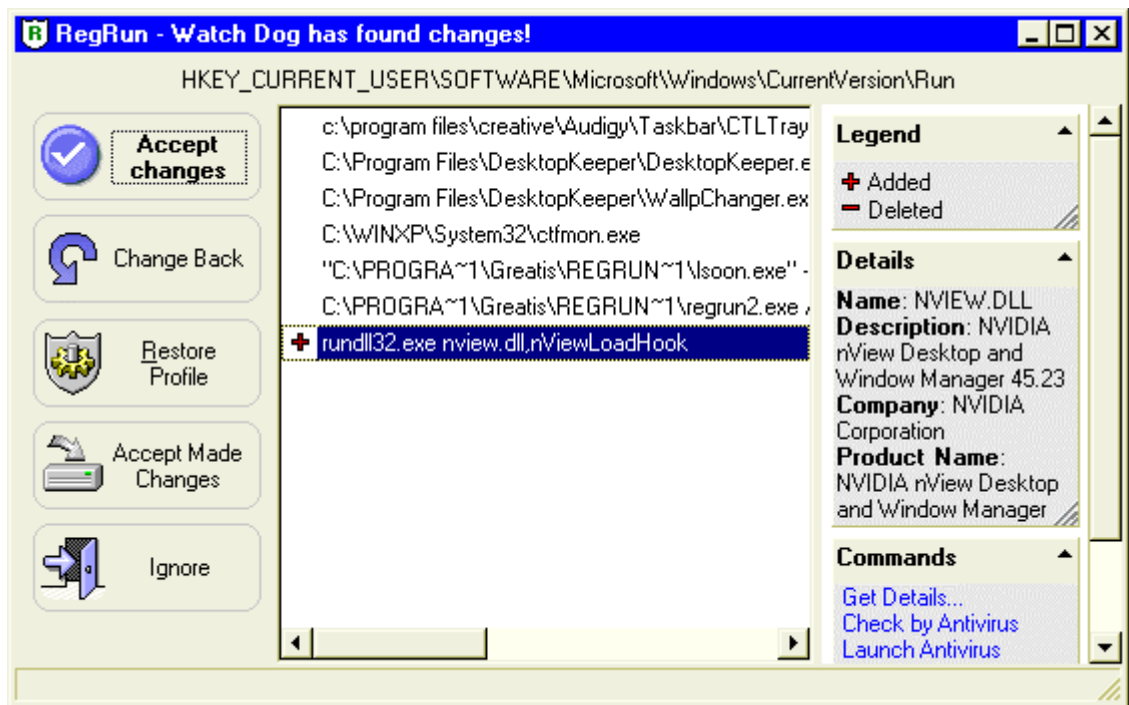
RegRun - Watch Dog has found changes!

HKEY_CURRENT_USER\SOFTWARE\Microsoft\Windows\CurrentVersion\Run

Accept changes

Change Back

Restore Profile

Accept Made Changes

Ignore

c:\program files\creative\Audigy\Taskbar\CTLTray
C:\Program Files\DesktopKeeper\DesktopKeeper.e
C:\Program Files\DesktopKeeper\WallpChanger.ex
C:\WINXP\System32\ctfmon.exe
"C:\PROGRA~1\Greatis\REGRUN~1\lsoon.exe" -
C:\PROGRA~1\Greatis\REGRUN~1\regrun2.exe /
rundll32.exe nview.dll,nViewLoadHook

Legend
Added
Deleted

Details
Name: NVIEW.DLL
Description: NVIDIA nView Desktop and Window Manager 45.23
Company: NVIDIA Corporation
Product Name: NVIDIA nView Desktop and Window Manager

Commands
Get Details...
Check by Antivirus
Launch Antivirus